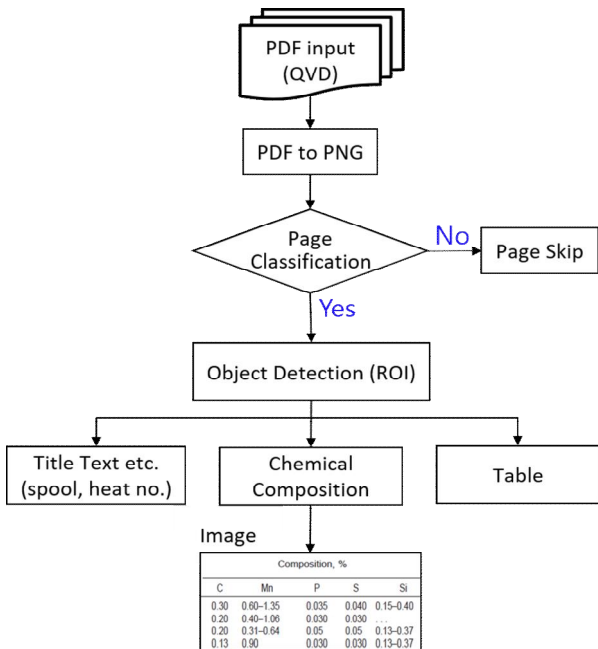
PDF input (QVD)

PDF to PNG

Page Classification

No

Page Skip

Yes

Object Detection (ROI)

Title Text etc. (spool, heat no.)

Chemical Composition

Table

Image

| Composition, % | | | | |
|---|---|---|---|---|
| C | Mn | P | S | Si |
| 0.30 | 0.60–1.35 | 0.035 | 0.040 | 0.15–0.40 |
| 0.20 | 0.40–1.06 | 0.030 | 0.030 | . . . |
| 0.20 | 0.31–0.64 | 0.05 | 0.05 | 0.13–0.37 |
| 0.13 | 0.90 | 0.030 | 0.030 | 0.13–0.37 |